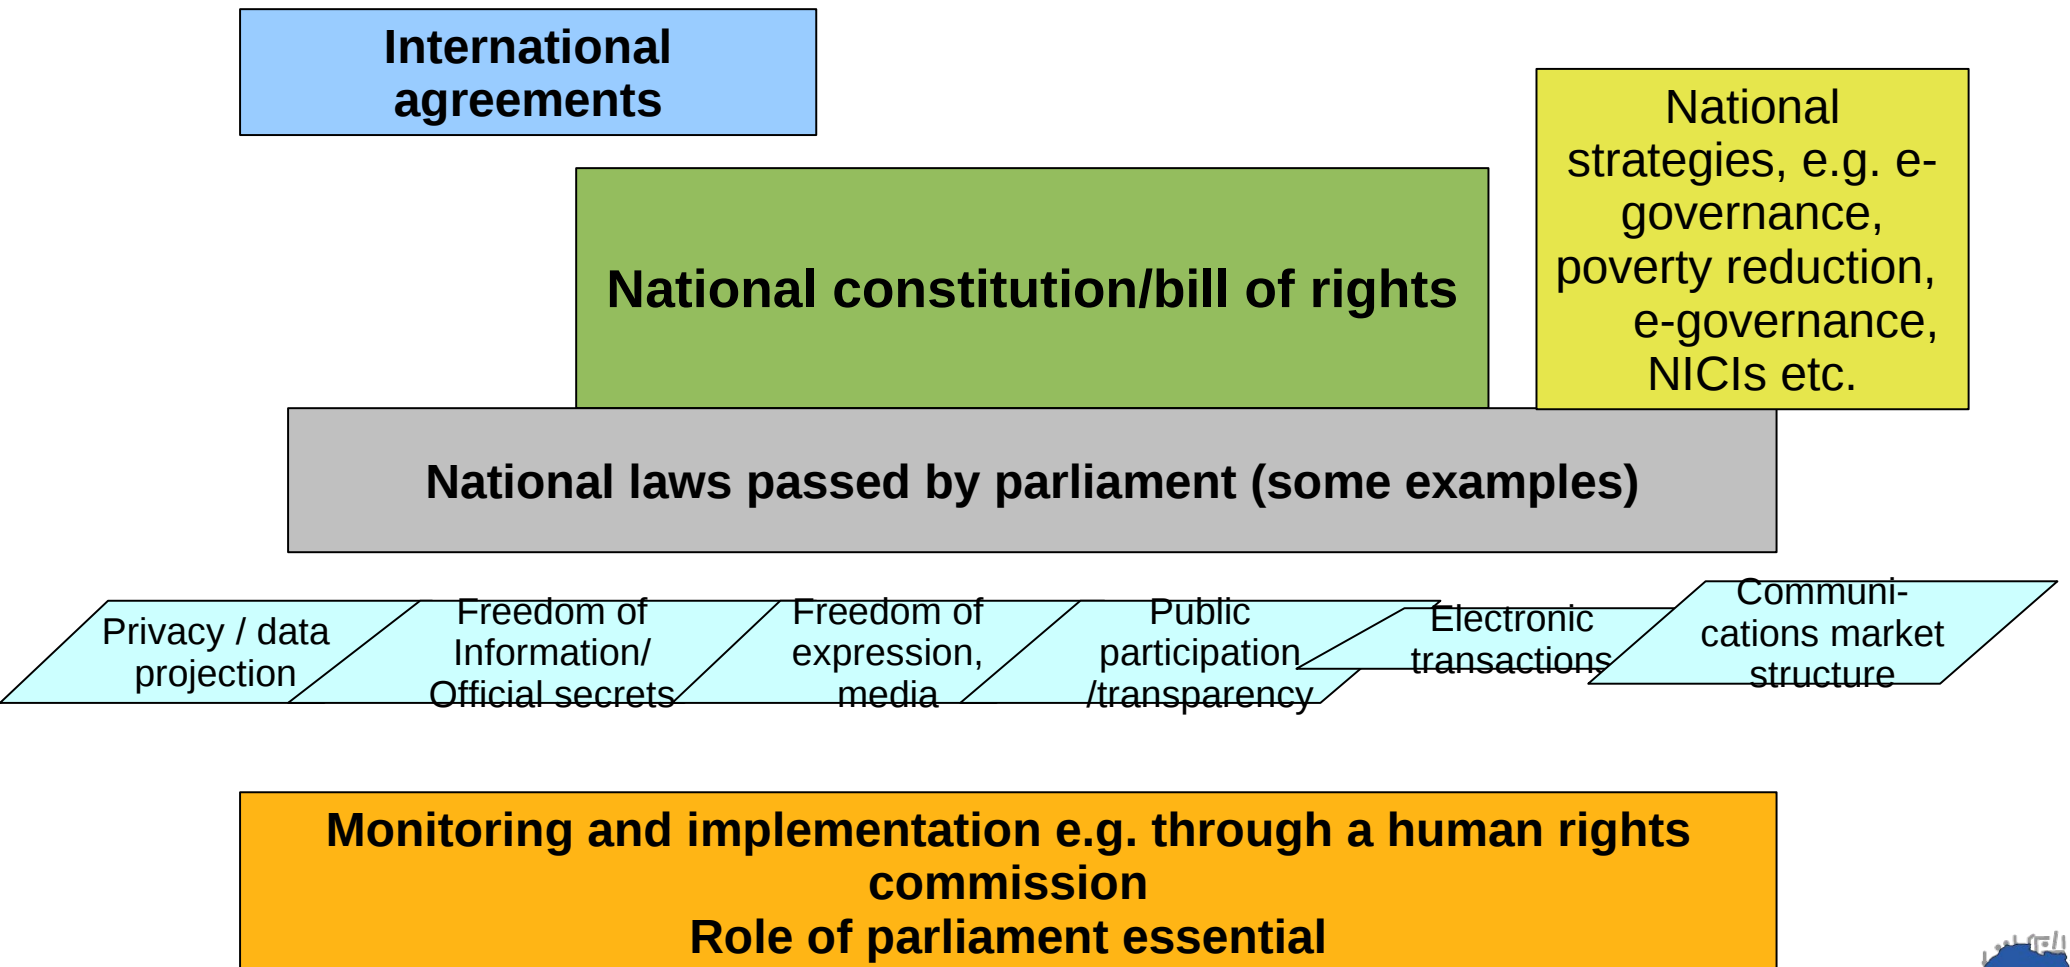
International agreements

National strategies, e.g. e-governance, poverty reduction, e-governance, NICIs etc.

National constitution/bill of rights

National laws passed by parliament (some examples)

Privacy / data projection

Freedom of Information/ Official secrets

Freedom of expression, media

Public participation /transparency

Electronic transactions

Communications market structure

Monitoring and implementation e.g. through a human rights commission
Role of parliament essential